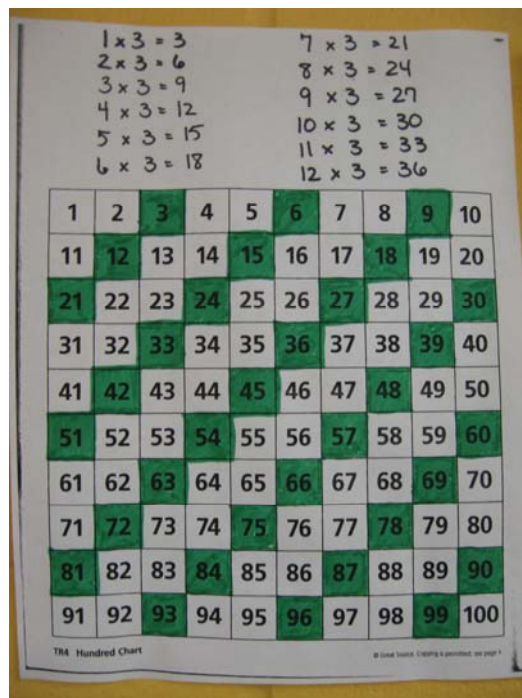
$1 \times 3 = 3$
$2 \times 3 = 6$
$3 \times 3 = 9$
$4 \times 3 = 12$
$5 \times 3 = 15$
$6 \times 3 = 18$

$7 \times 3 = 21$
$8 \times 3 = 24$
$9 \times 3 = 27$
$10 \times 3 = 30$
$11 \times 3 = 33$
$12 \times 3 = 36$

| 1 | 2 | 3 | 4 | 5 | 6 | 7 | 8 | 9 | 10 |
|---|---|---|---|---|---|---|---|---|---|
| 11 | 12 | 13 | 14 | 15 | 16 | 17 | 18 | 19 | 20 |
| 21 | 22 | 23 | 24 | 25 | 26 | 27 | 28 | 29 | 30 |
| 31 | 32 | 33 | 34 | 35 | 36 | 37 | 38 | 39 | 40 |
| 41 | 42 | 43 | 44 | 45 | 46 | 47 | 48 | 49 | 50 |
| 51 | 52 | 53 | 54 | 55 | 56 | 57 | 58 | 59 | 60 |
| 61 | 62 | 63 | 64 | 65 | 66 | 67 | 68 | 69 | 70 |
| 71 | 72 | 73 | 74 | 75 | 76 | 77 | 78 | 79 | 80 |
| 81 | 82 | 83 | 84 | 85 | 86 | 87 | 88 | 89 | 90 |
| 91 | 92 | 93 | 94 | 95 | 96 | 97 | 98 | 99 | 100 |

TR4 Hundred Chart

© Great Source. Copying is permitted; see page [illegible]